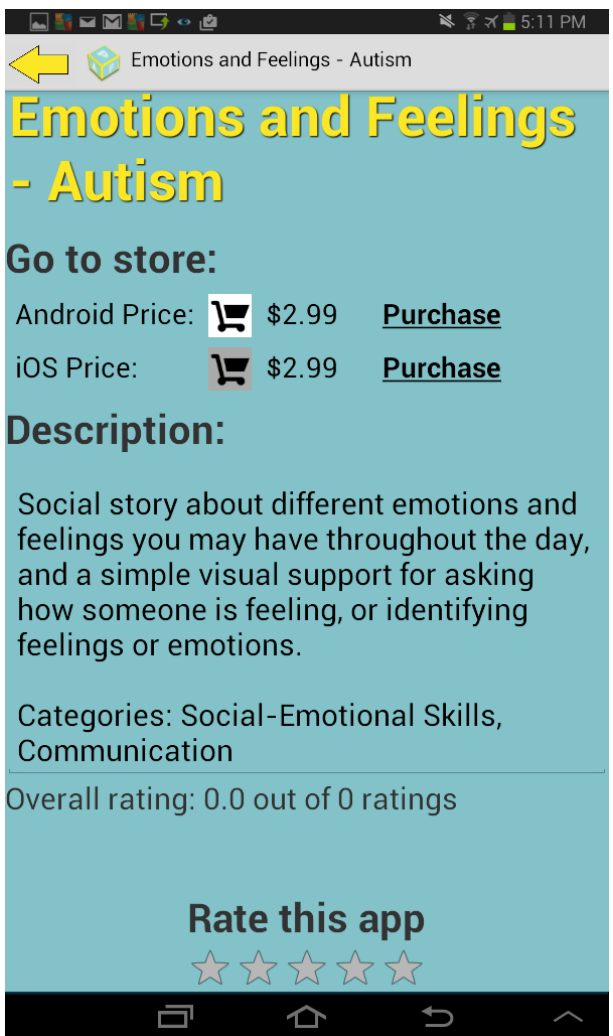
5:11 PM

Emotions and Feelings - Autism

Emotions and Feelings - Autism

Go to store:

| Android Price: | $2.99 | Purchase |
|---|---|---|
| iOS Price: | $2.99 | Purchase |

Description:

Social story about different emotions and feelings you may have throughout the day, and a simple visual support for asking how someone is feeling, or identifying feelings or emotions.

Categories: Social-Emotional Skills, Communication

Overall rating: 0.0 out of 0 ratings

Rate this app